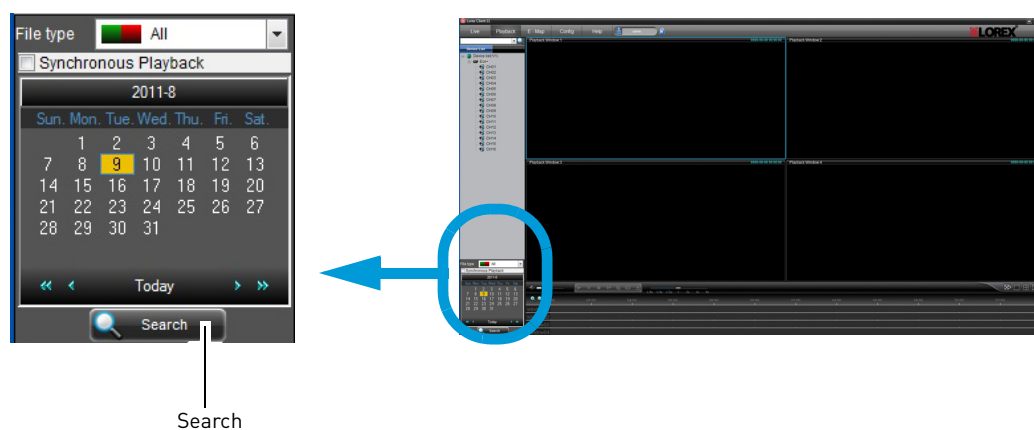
File type All

Synchronous Playback

2011-8

| Sun. | Mon. | Tue. | Wed. | Thu. | Fri. | Sat. |
|---|---|---|---|---|---|---|
| | 1 | 2 | 3 | 4 | 5 | 6 |
| 7 | 8 | 9 | 10 | 11 | 12 | 13 |
| 14 | 15 | 16 | 17 | 18 | 19 | 20 |
| 21 | 22 | 23 | 24 | 25 | 26 | 27 |
| 28 | 29 | 30 | 31 | | | |

Today

Search

Search

Live Playback E-Map Config Help

LOREX

Playback Window 1

Playback Window 2

Playback Window 3

Playback Window 4

CH01 CH02 CH03 CH04 CH05 CH06 CH07 CH08 CH09 CH10 CH11 CH12 CH13 CH14 CH15 CH16

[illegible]